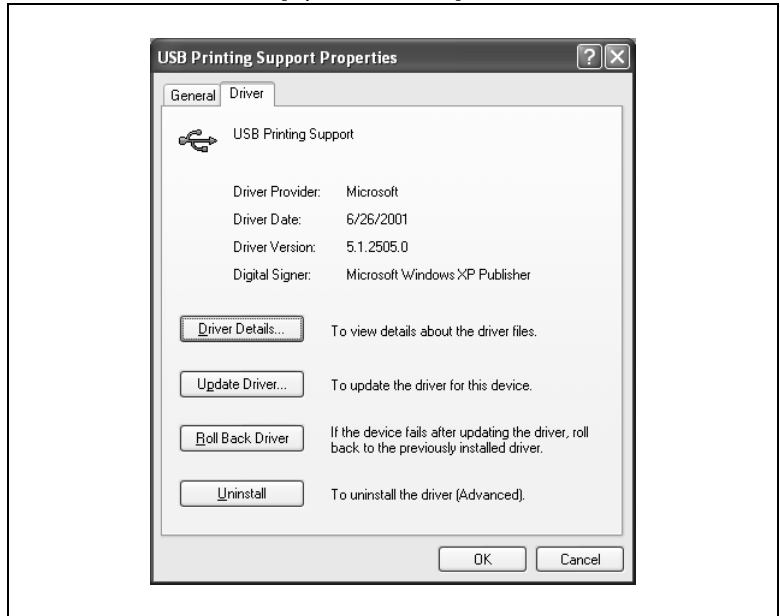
USB Printing Support Properties

General Driver

USB Printing Support

Driver Provider: Microsoft

Driver Date: 6/26/2001

Driver Version: 5.1.2505.0

Digital Signer: Microsoft Windows XP Publisher

Driver Details... To view details about the driver files.

Update Driver... To update the driver for this device.

Roll Back Driver If the device fails after updating the driver, roll back to the previously installed driver.

Uninstall To uninstall the driver (Advanced).

OK Cancel